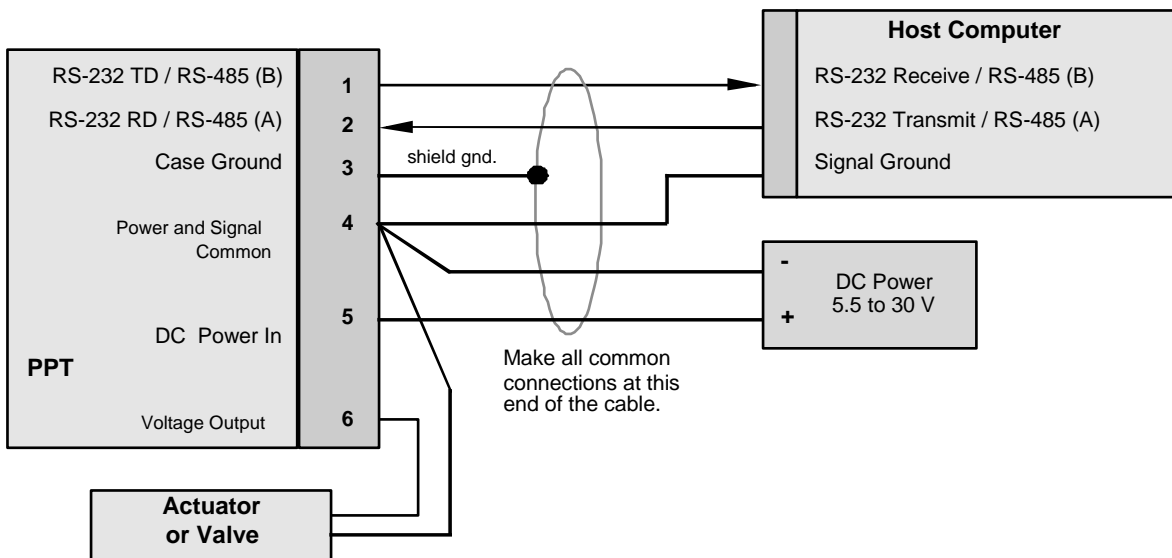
RS-232 TD / RS-485 (B)
RS-232 RD / RS-485 (A)
Case Ground
Power and Signal Common
DC Power In
PPT
Voltage Output

1
2
3
4
5
6

shield gnd.

Host Computer
RS-232 Receive / RS-485 (B)
RS-232 Transmit / RS-485 (A)
Signal Ground

-
+
DC Power
5.5 to 30 V

Make all common connections at this end of the cable.

Actuator or Valve